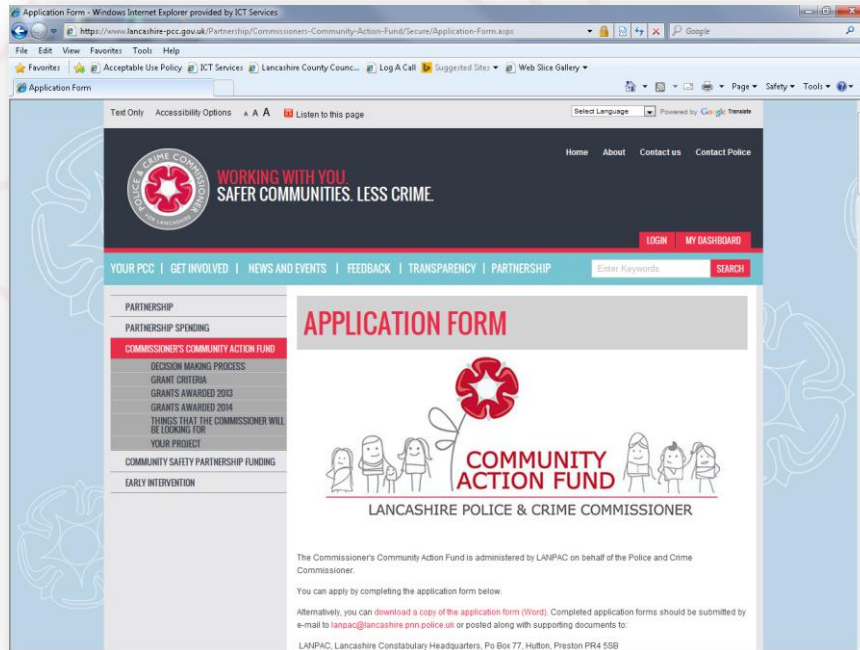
Application Form - Windows Internet Explorer provided by ICT Services

https://www.lancashire-pcc.gov.uk/Partnership/Commissioners-Community-Action-Fund/Secure/Application-Form.aspx

Google

File Edit View Favorites Tools Help

Favorites | Acceptable Use Policy | ICT Services | Lancashire County Counc... | Log A Call | Suggested Sites ▾ | Web Slice Gallery ▾

Application Form

Page ▾ Safety ▾ Tools ▾

Text Only Accessibility Options A A A Listen to this page

Select Language Powered by Google Translate

POLICE & CRIME COMMISSIONER FOR LANCASHIRE

WORKING WITH YOU.
SAFER COMMUNITIES. LESS CRIME.

Home About Contact us Contact Police

LOGIN MY DASHBOARD

YOUR PCC | GET INVOLVED | NEWS AND EVENTS | FEEDBACK | TRANSPARENCY | PARTNERSHIP

Enter Keywords SEARCH

PARTNERSHIP
PARTNERSHIP SPENDING
COMMISSIONER'S COMMUNITY ACTION FUND
DECISION MAKING PROCESS
GRANT CRITERIA
GRANTS AWARDED 2013
GRANTS AWARDED 2014
THINGS THAT THE COMMISSIONER WILL BE LOOKING FOR
YOUR PROJECT
COMMUNITY SAFETY PARTNERSHIP FUNDING
EARLY INTERVENTION

APPLICATION FORM

COMMUNITY ACTION FUND

LANCASHIRE POLICE & CRIME COMMISSIONER

The Commissioner's Community Action Fund is administered by LANPAC on behalf of the Police and Crime Commissioner.

You can apply by completing the application form below.

Alternatively, you can download a copy of the application form (Word). Completed application forms should be submitted by e-mail to lanpac@lancashire.pnn.police.uk or posted along with supporting documents to:

LANPAC, Lancashire Constabulary Headquarters, Po Box 77, Hutton, Preston PR4 5SB